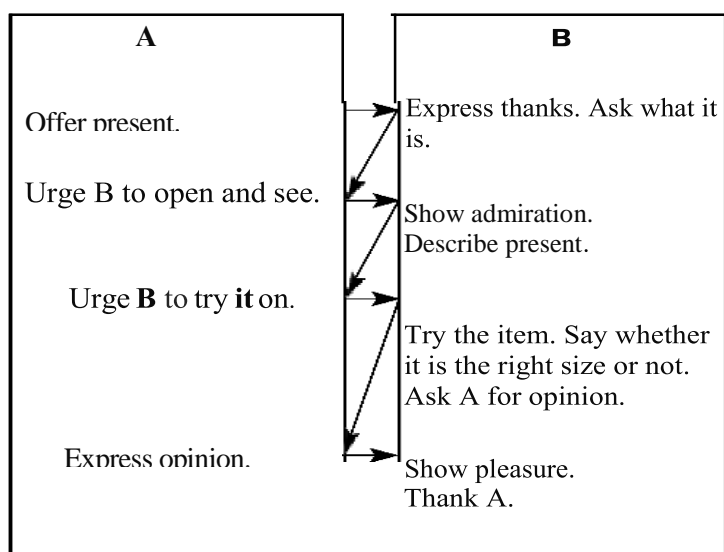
A

B

Offer present.

Express thanks. Ask what it is.

Urge B to open and see.

Show admiration. Describe present.

Urge **B** to try **it** on.

Try the item. Say whether it is the right size or not. Ask A for opinion.

Express opinion.

Show pleasure. Thank A.